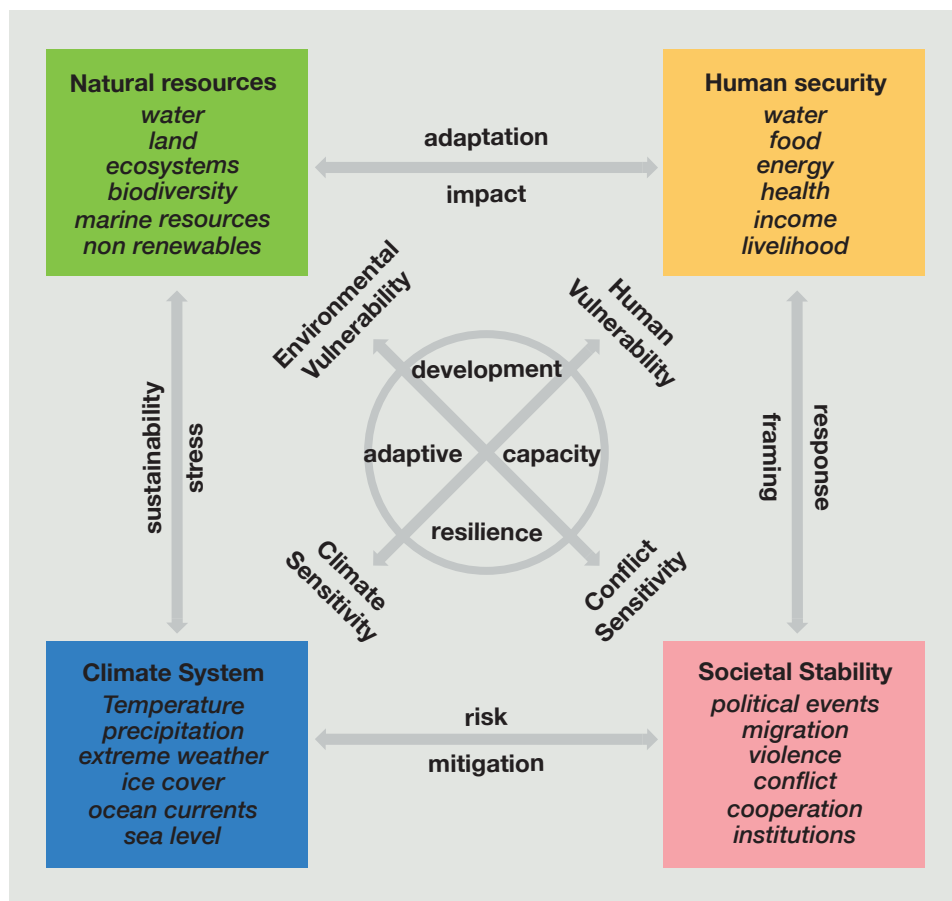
Natural resources
water
land
ecosystems
biodiversity
marine resources
non renewables

adaptation

impact

Human security
water
food
energy
health
income
livelihood

Environmental Vulnerability

Human Vulnerability

development

adaptive

capacity

resilience

sustainability

stress

framing

response

Climate Sensitivity

Conflict Sensitivity

Climate System
Temperature
precipitation
extreme weather
ice cover
ocean currents
sea level

risk

mitigation

Societal Stability
political events
migration
violence
conflict
cooperation
institutions